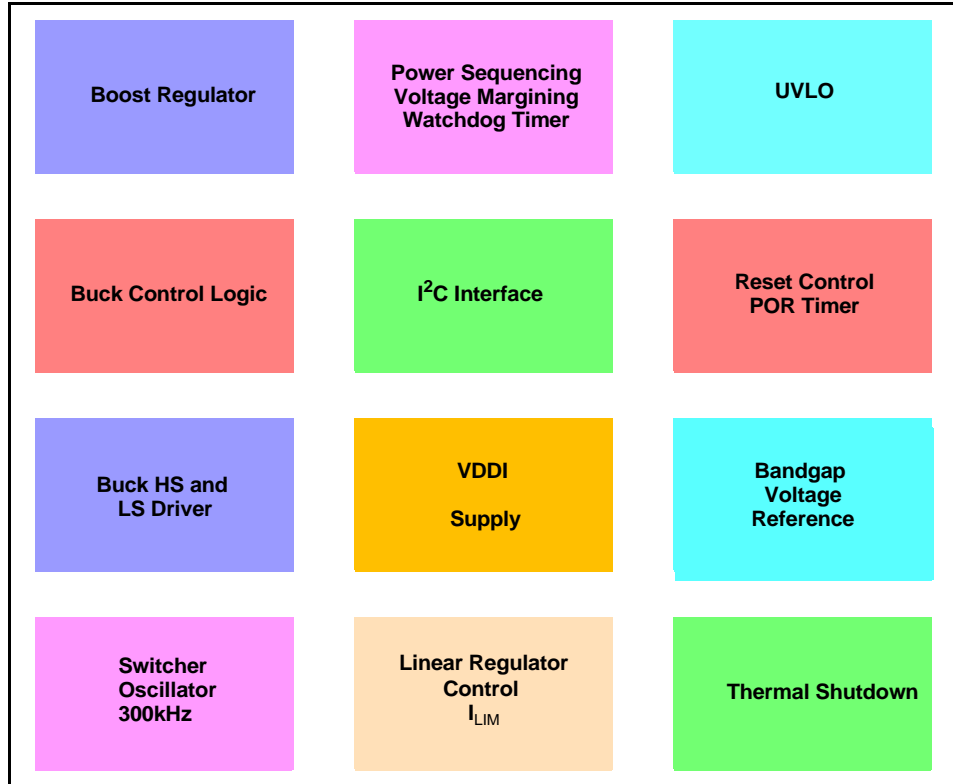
Boost Regulator

Power Sequencing
Voltage Margining
Watchdog Timer

UVLO

Buck Control Logic

$I^2C$ Interface

Reset Control
POR Timer

Buck HS and
LS Driver

VDDI

Supply

Bandgap
Voltage
Reference

Switcher
Oscillator
300kHz

Linear Regulator
Control
$I_{LIM}$

Thermal Shutdown